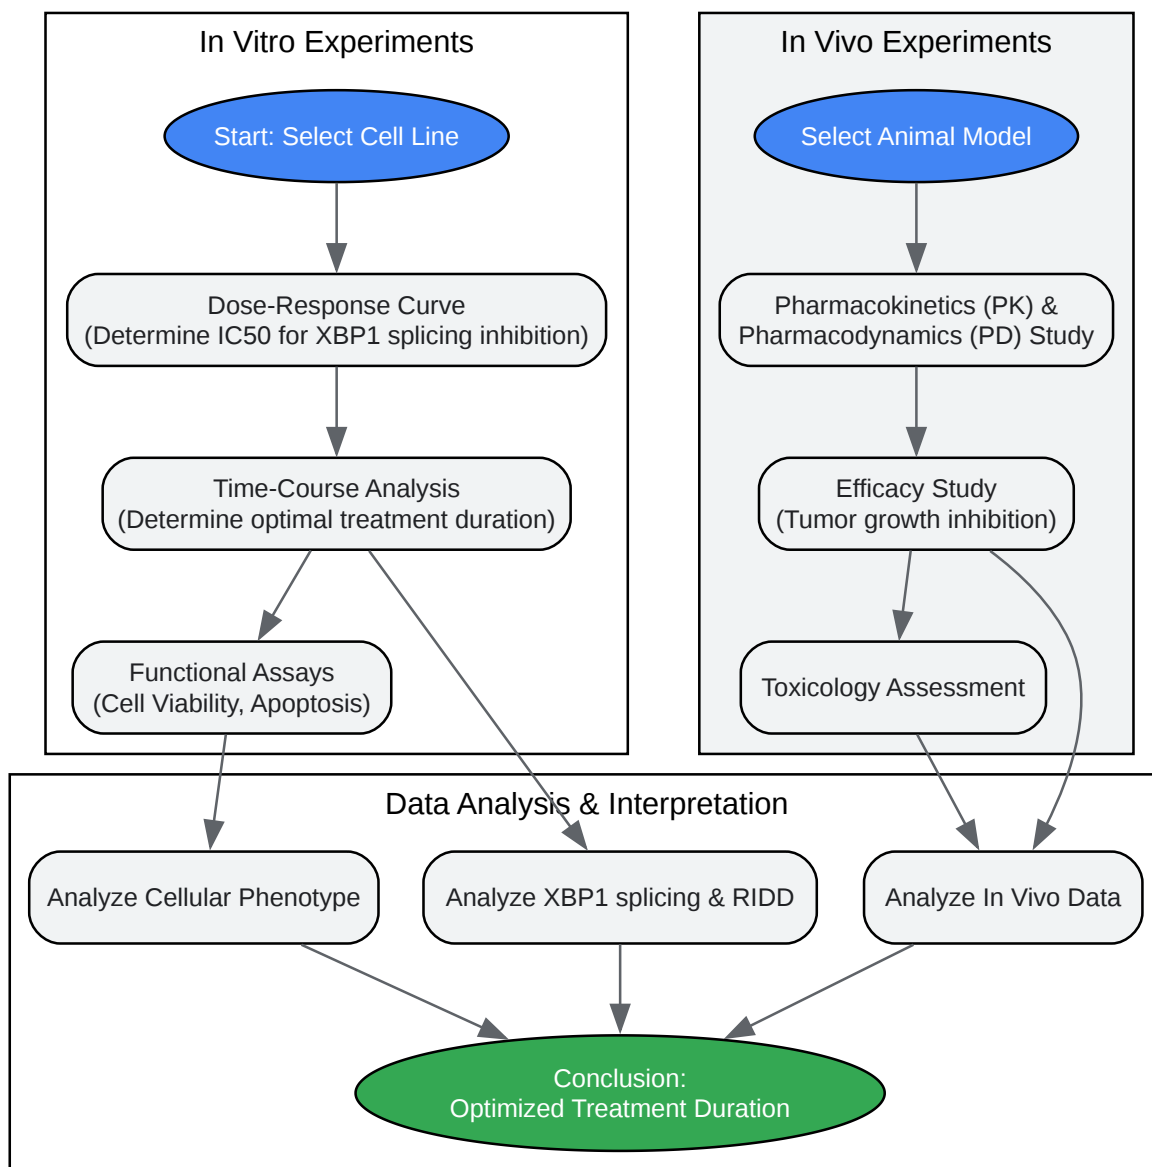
In Vitro Experiments

Start: Select Cell Line

Dose-Response Curve
(Determine IC50 for XBP1 splicing inhibition)

Time-Course Analysis
(Determine optimal treatment duration)

Functional Assays
(Cell Viability, Apoptosis)

In Vivo Experiments

Select Animal Model

Pharmacokinetics (PK) &
Pharmacodynamics (PD) Study

Efficacy Study
(Tumor growth inhibition)

Toxicology Assessment

Data Analysis & Interpretation

Analyze Cellular Phenotype

Analyze XBP1 splicing & RIDD

Analyze In Vivo Data

Conclusion:
Optimized Treatment Duration